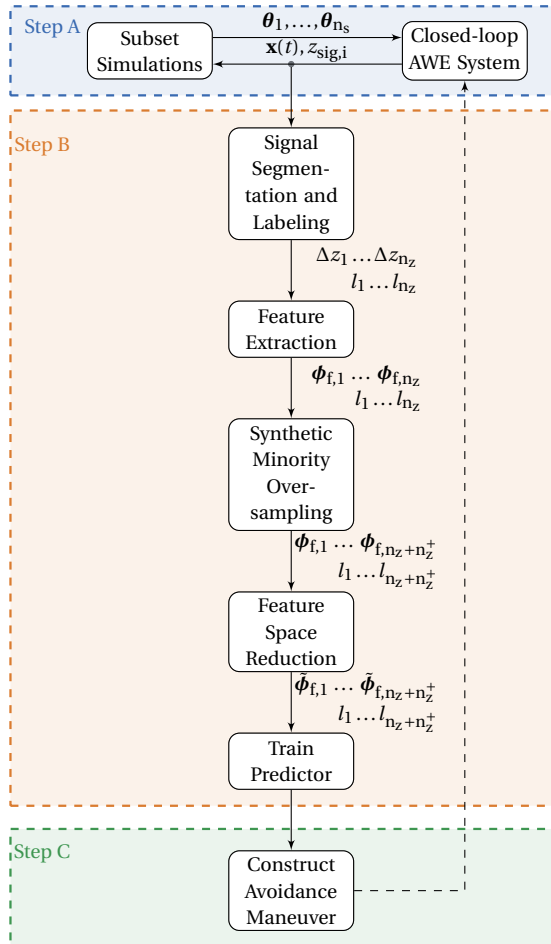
Step A

Subset Simulations

$\boldsymbol{\theta}_1, \ldots, \boldsymbol{\theta}_{\mathrm{n_s}}$

$\mathbf{x}(t), z_{\mathrm{sig,i}}$

Closed-loop AWE System

Step B

Signal Segmentation and Labeling

$\Delta z_1 \ldots \Delta z_{\mathrm{n_z}}$
$l_1 \ldots l_{\mathrm{n_z}}$

Feature Extraction

$\boldsymbol{\phi}_{\mathrm{f},1} \ldots \boldsymbol{\phi}_{\mathrm{f,n_z}}$
$l_1 \ldots l_{\mathrm{n_z}}$

Synthetic Minority Oversampling

$\boldsymbol{\phi}_{\mathrm{f},1} \ldots \boldsymbol{\phi}_{\mathrm{f,n_z+n_z^+}}$
$l_1 \ldots l_{\mathrm{n_z+n_z^+}}$

Feature Space Reduction

$\tilde{\boldsymbol{\phi}}_{\mathrm{f},1} \ldots \tilde{\boldsymbol{\phi}}_{\mathrm{f,n_z+n_z^+}}$
$l_1 \ldots l_{\mathrm{n_z+n_z^+}}$

Train Predictor

Step C

Construct Avoidance Maneuver